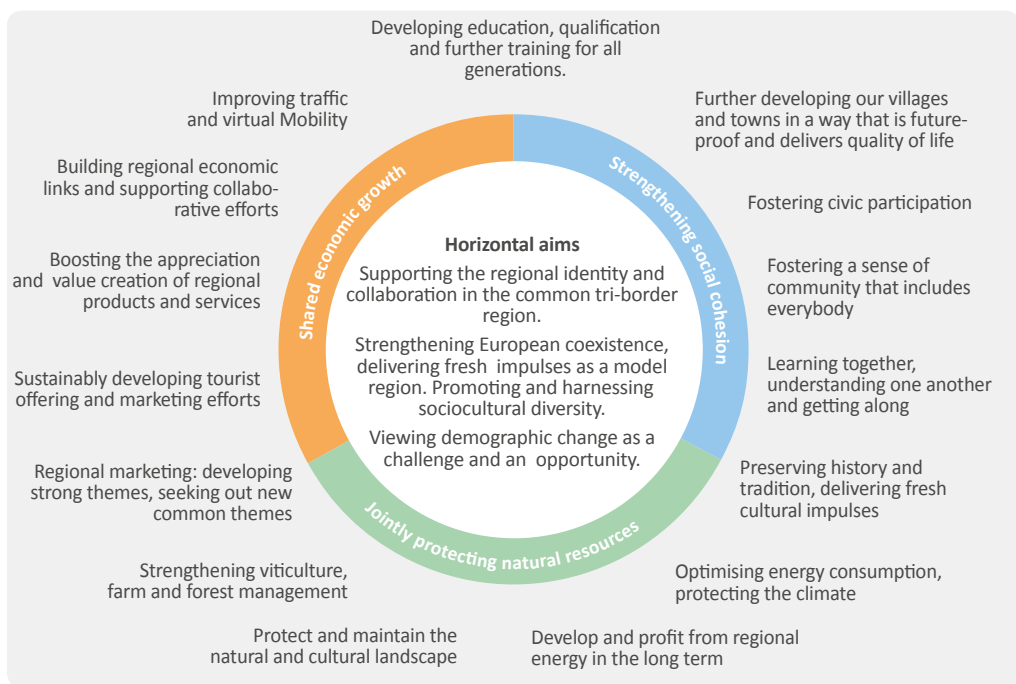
Developing education, qualification and further training for all generations.

Improving traffic and virtual Mobility

Building regional economic links and supporting collaborative efforts

Boosting the appreciation and value creation of regional products and services

Sustainably developing tourist offering and marketing efforts

Regional marketing: developing strong themes, seeking out new common themes

Strengthening viticulture, farm and forest management

Protect and maintain the natural and cultural landscape

Further developing our villages and towns in a way that is future-proof and delivers quality of life

Fostering civic participation

Fostering a sense of community that includes everybody

Learning together, understanding one another and getting along

Preserving history and tradition, delivering fresh cultural impulses

Optimising energy consumption, protecting the climate

Develop and profit from regional energy in the long term

Shared economic growth

Strengthening social cohesion

Jointly protecting natural resources

Horizontal aims

Supporting the regional identity and collaboration in the common tri-border region.

Strengthening European coexistence, delivering fresh impulses as a model region. Promoting and harnessing sociocultural diversity.

Viewing demographic change as a challenge and an opportunity.